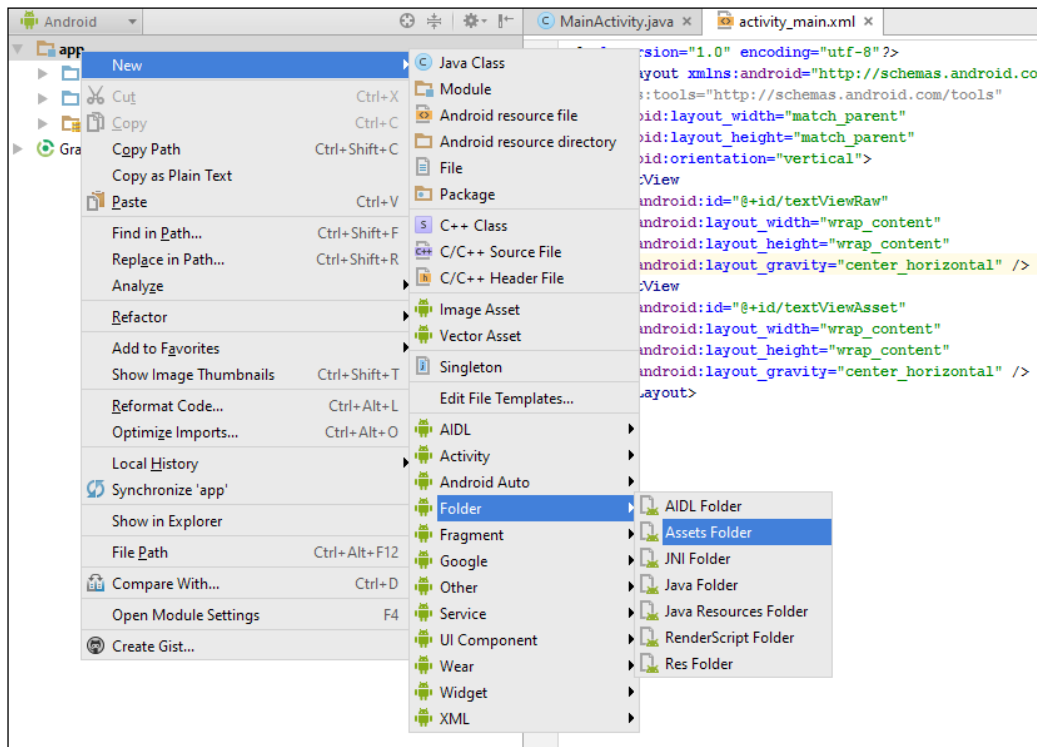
Android

MainActivity.java ×

activity_main.xml ×

app

Gra

New

Cut Ctrl+X

Copy Ctrl+C

Copy Path Ctrl+Shift+C

Copy as Plain Text

Paste Ctrl+V

Find in Path... Ctrl+Shift+F

Replace in Path... Ctrl+Shift+R

Analyze

Refactor

Add to Favorites

Show Image Thumbnails Ctrl+Shift+T

Reformat Code... Ctrl+Alt+L

Optimize Imports... Ctrl+Alt+O

Local History

Synchronize 'app'

Show in Explorer

File Path Ctrl+Alt+F12

Compare With... Ctrl+D

Open Module Settings F4

Create Gist...

Java Class

Module

Android resource file

Android resource directory

File

Package

C++ Class

C/C++ Source File

C/C++ Header File

Image Asset

Vector Asset

Singleton

Edit File Templates...

AIDL

Activity

Android Auto

Folder

Fragment

Google

Other

Service

UI Component

Wear

Widget

XML

AIDL Folder

Assets Folder

JNI Folder

Java Folder

Java Resources Folder

RenderScript Folder

Res Folder

rsion="1.0" encoding="utf-8"?>
ayout xmlns:android="http://schemas.android.co
s:tools="http://schemas.android.com/tools"
oid:layout_width="match_parent"
oid:layout_height="match_parent"
oid:orientation="vertical">
tView
android:id="@+id/textViewRaw"
android:layout_width="wrap_content"
android:layout_height="wrap_content"
android:layout_gravity="center_horizontal" />
tView
android:id="@+id/textViewAsset"
android:layout_width="wrap_content"
android:layout_height="wrap_content"
android:layout_gravity="center_horizontal" />
Layout>